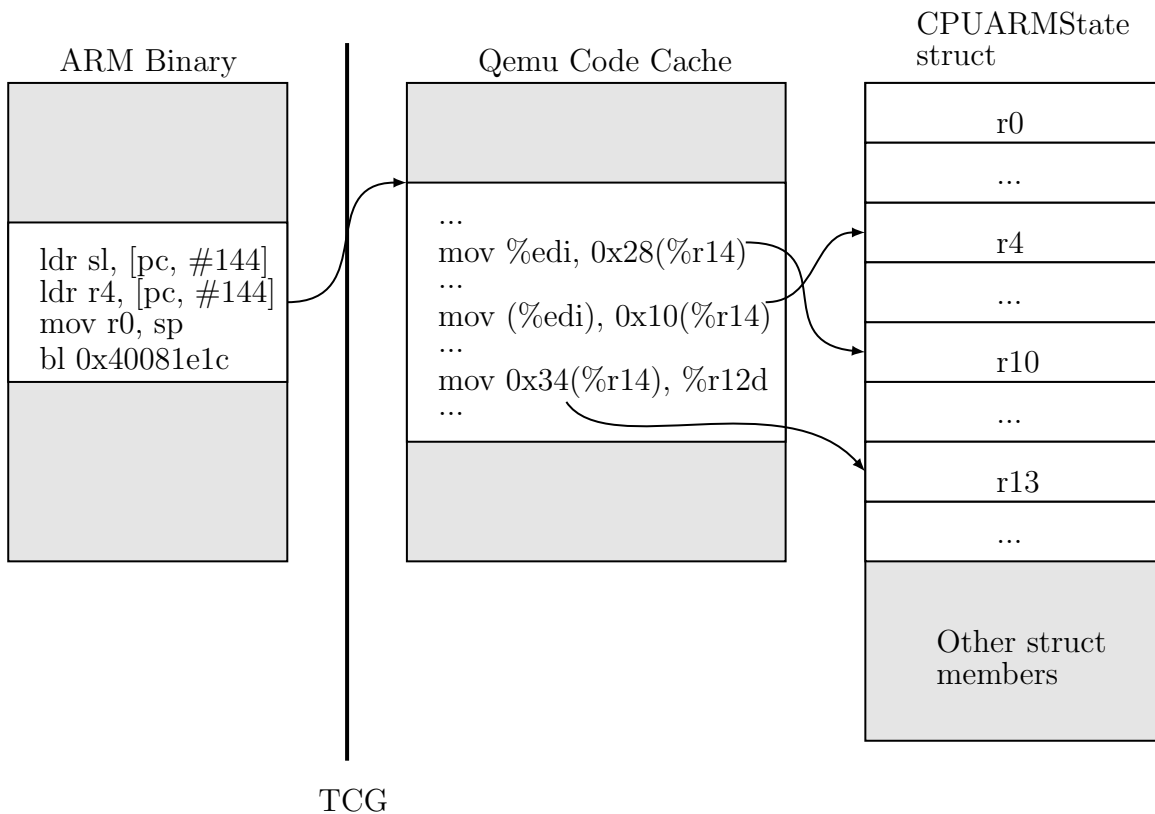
ARM Binary

ldr sl, [pc, #144]
ldr r4, [pc, #144]
mov r0, sp
bl 0x40081e1c

Qemu Code Cache

...
mov %edi, 0x28(%r14)
...
mov (%edi), 0x10(%r14)
...
mov 0x34(%r14), %r12d
...

CPUARMState struct

r0
...
r4
...
r10
...
r13
...
Other struct members

TCG